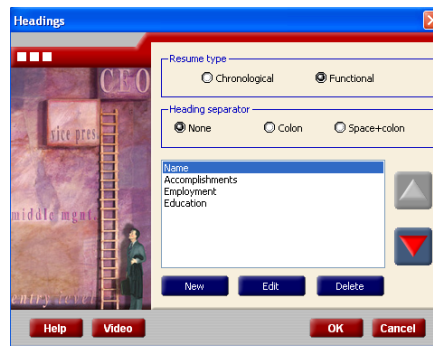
Headings

CEO
vice pres.
middle mgmt.
entry level

Resume type
Chronological
Functional

Heading separator
None
Colon
Space+colon

Name
Accomplishments
Employment
Education

New
Edit
Delete

Help
Video
OK
Cancel